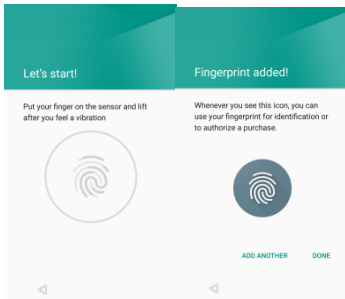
Let's start!

Put your finger on the sensor and lift after you feel a vibration

Fingerprint added!

Whenever you see this icon, you can use your fingerprint for identification or to authorize a purchase.

ADD ANOTHER

DONE